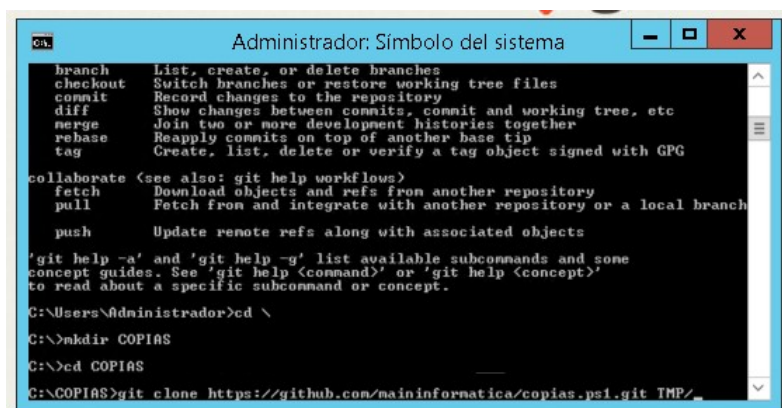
Administrador: Símbolo del sistema

branch     List, create, or delete branches
checkout   Switch branches or restore working tree files
commit     Record changes to the repository
diff       Show changes between commits, commit and working tree, etc
merge      Join two or more development histories together
rebase     Reapply commits on top of another base tip
tag        Create, list, delete or verify a tag object signed with GPG

collaborate (see also: git help workflows)
fetch      Download objects and refs from another repository
pull       Fetch from and integrate with another repository or a local branch

push       Update remote refs along with associated objects

'git help -a' and 'git help -g' list available subcommands and some concept guides. See 'git help <command>' or 'git help <concept>' to read about a specific subcommand or concept.

C:\Users\Administrador>cd \

C:\>mkdir COPIAS

C:\>cd COPIAS

C:\COPIAS>git clone https://github.com/maininformatica/copias.ps1.git TMP/_